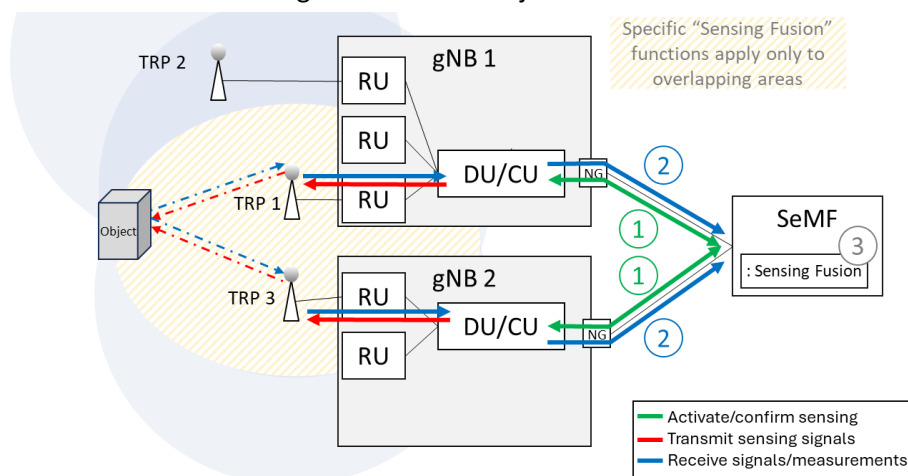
Specific "Sensing Fusion" functions apply only to overlapping areas

TRP 2

gNB 1

RU

RU

RU

DU/CU

NG

TRP 1

Object

TRP 3

gNB 2

RU

RU

DU/CU

NG

2

1

1

2

SeMF

3

: Sensing Fusion

Activate/confirm sensing
Transmit sensing signals
Receive signals/measurements